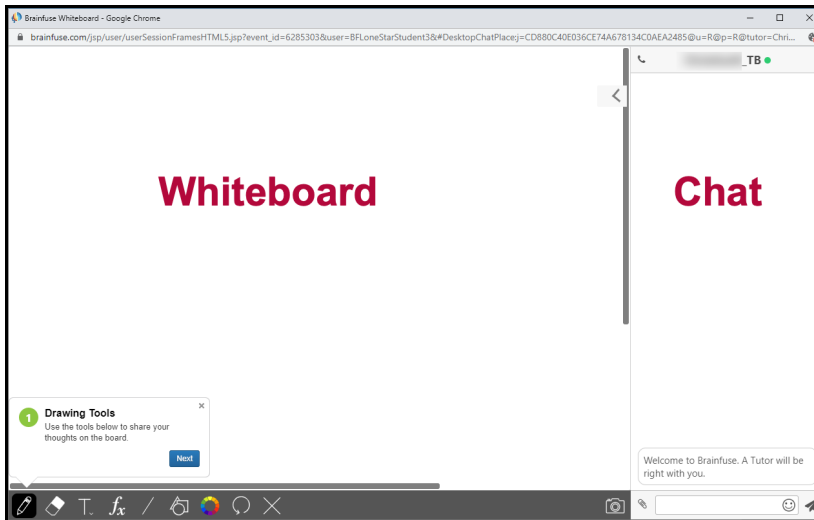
Brainfuse Whiteboard - Google Chrome

brainfuse.com/jsp/user/userSessionFramesHTML5.jsp?event_id=6285303&user=BFLoneStarStudent3&#DesktopChatPlace;j=CD880C40E036CE74A678134C0AEA2485@u=R@p=R@tutor=Chri...

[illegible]_TB

Whiteboard

Chat

1 Drawing Tools

Use the tools below to share your thoughts on the board.

Next

Welcome to Brainfuse. A Tutor will be right with you.